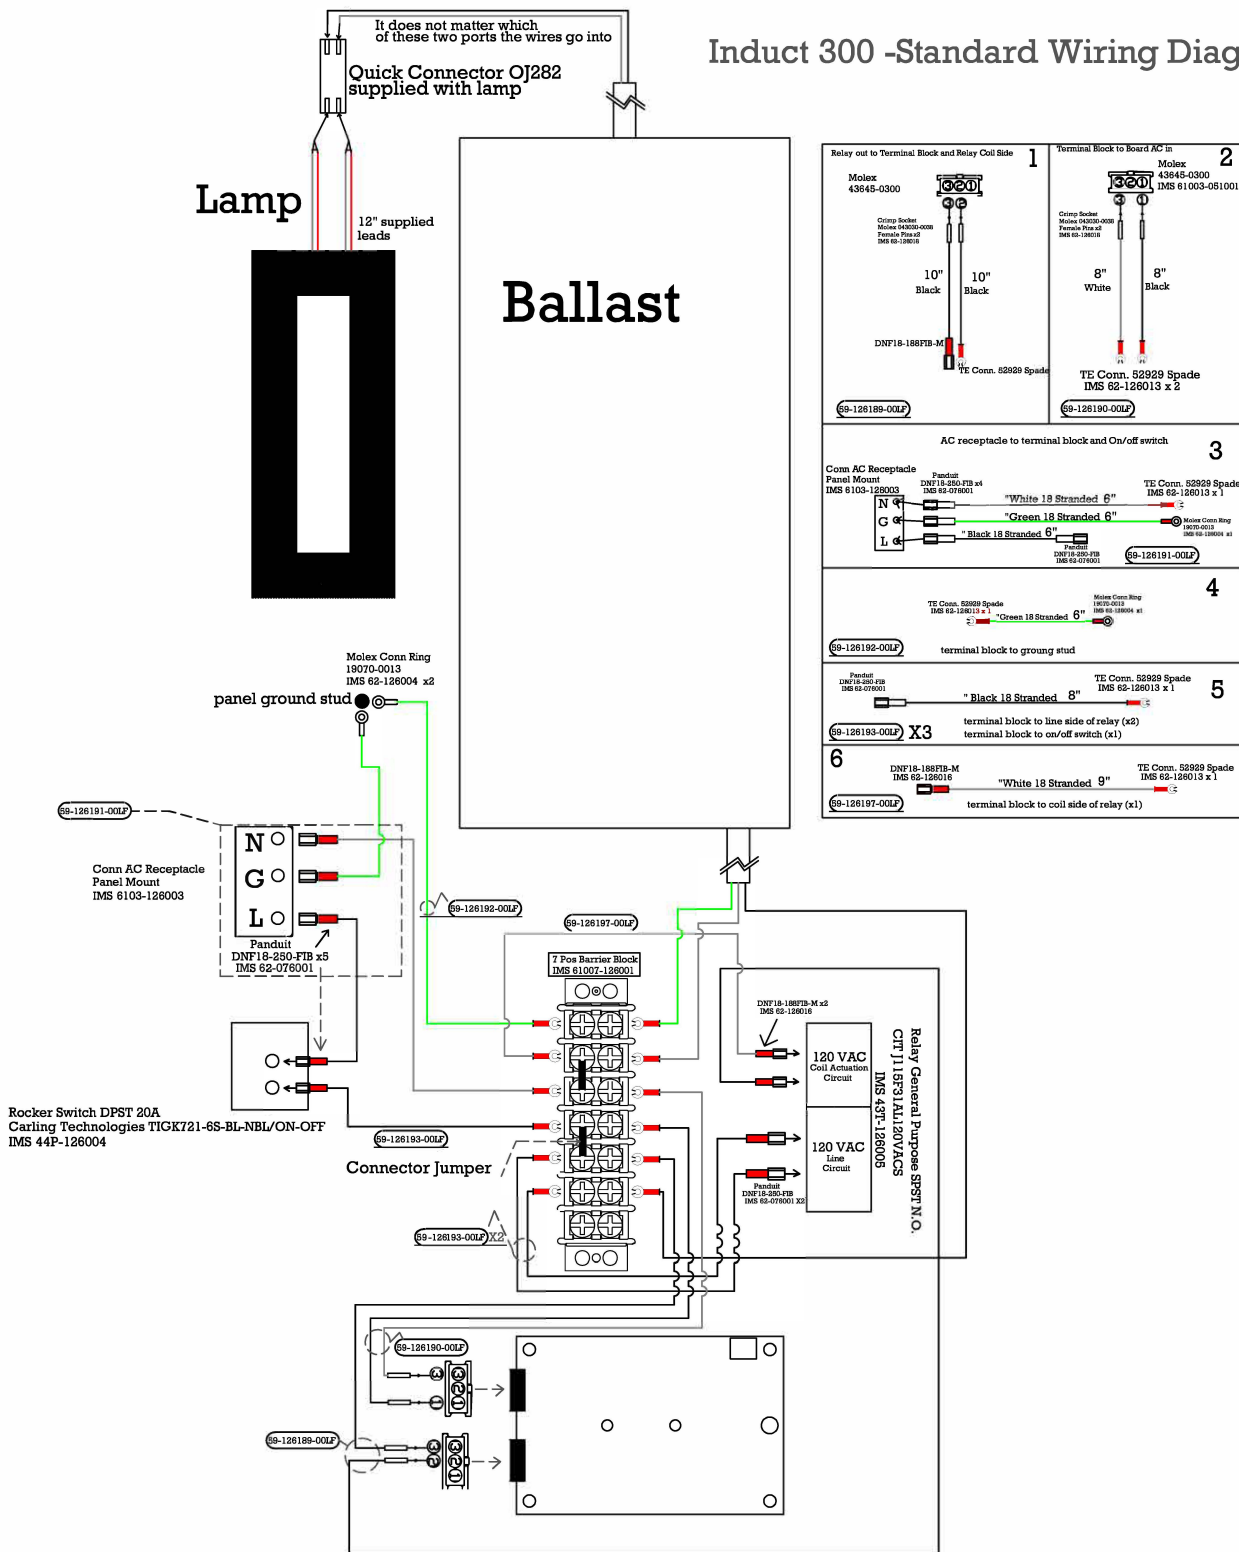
Induct 300 -Standard Wiring Diag

It does not matter which of these two ports the wires go into

Quick Connector OJ282 supplied with lamp

Lamp

12" supplied leads

Ballast

Relay out to Terminal Block and Relay Coil Side 1

Molex 43645-0300

321

Crimp Socket Molex 043030-0038 Female Pins x2 IMS 62-126018

10" Black

10" Black

DNF18-188FIB-M

TE Conn. 52929 Spade

59-126189-00LF

Terminal Block to Board AC in 2

Molex 43645-0300 IMS 61003-051001

321

Crimp Socket Molex 043030-0038 Female Pins x2 IMS 62-126018

8" White

8" Black

TE Conn. 52929 Spade IMS 62-126013 x 2

59-126190-00LF

AC receptacle to terminal block and On/off switch 3

Conn AC Receptacle Panel Mount IMS 6103-126003

Panduit DNF18-250-FIB x4 IMS 62-076001

TE Conn. 52929 Spade IMS 62-126013 x 1

N

G

L

"White 18 Stranded 6"

"Green 18 Stranded 6"

" Black 18 Stranded 6"

Molex Conn Ring 19070-0013 IMS 62-126004 x1

Panduit DNF18-250-FIB IMS 62-076001

59-126191-00LF

4

TE Conn. 52929 Spade IMS 62-126013 x 1

"Green 18 Stranded 6"

Molex Conn Ring 19070-0013 IMS 62-126004 x1

59-126192-00LF

terminal block to grounng stud

Panduit DNF18-250-FIB IMS 62-076001

TE Conn. 52929 Spade IMS 62-126013 x 1 5

" Black 18 Stranded 8"

59-126193-00LF X3

terminal block to line side of relay (x2)
terminal block to on/off switch (x1)

6

DNF18-188FIB-M IMS 62-126016

TE Conn. 52929 Spade IMS 62-126013 x 1

"White 18 Stranded 9"

59-126197-00LF

terminal block to coil side of relay (x1)

Molex Conn Ring 19070-0013 IMS 62-126004 x2

panel ground stud

59-126191-00LF

N

G

L

Conn AC Receptacle Panel Mount IMS 6103-126003

Panduit DNF18-250-FIB x5 IMS 62-076001

59-126192-00LF

59-126197-00LF

7 Pos Barrier Block IMS 61007-126001

DNF18-188FIB-M x2 IMS 62-126016

120 VAC Coil Actuation Circuit

120 VAC Line Circuit

Panduit DNF18-250-FIB IMS 62-076001 X2

Relay General Purpose SPST N.O. CIT J115F31AL120VACS IMS 43T-126005

Rocker Switch DPST 20A Carling Technologies TIGK721-6S-BL-NBL/ON-OFF IMS 44P-126004

59-126193-00LF

Connector Jumper

59-126193-00LF X2

59-126190-00LF

321

59-126189-00LF

321